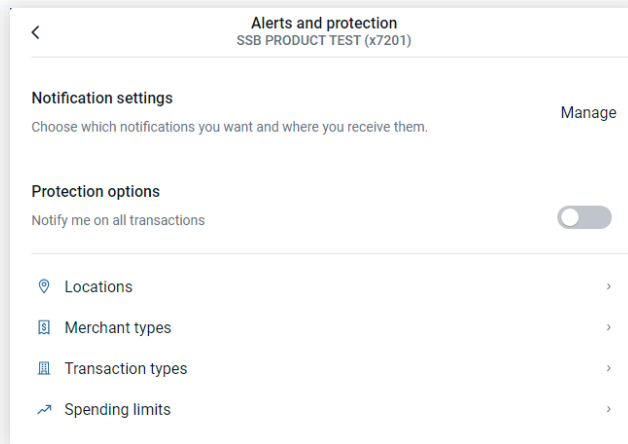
<

Alerts and protection
SSB PRODUCT TEST (x7201)

Notification settings
Choose which notifications you want and where you receive them.
Manage

Protection options
Notify me on all transactions

Locations
Merchant types
Transaction types
Spending limits